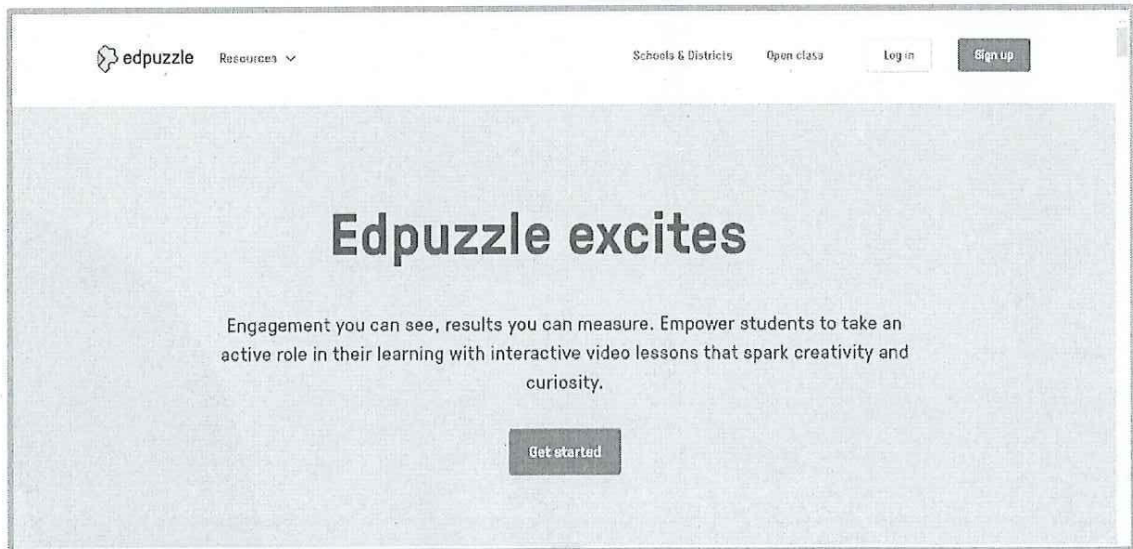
edpuzzle Resources

Schools & Districts Open class Log in Sign up

Edpuzzle excites

Engagement you can see, results you can measure. Empower students to take an active role in their learning with interactive video lessons that spark creativity and curiosity.

Get started